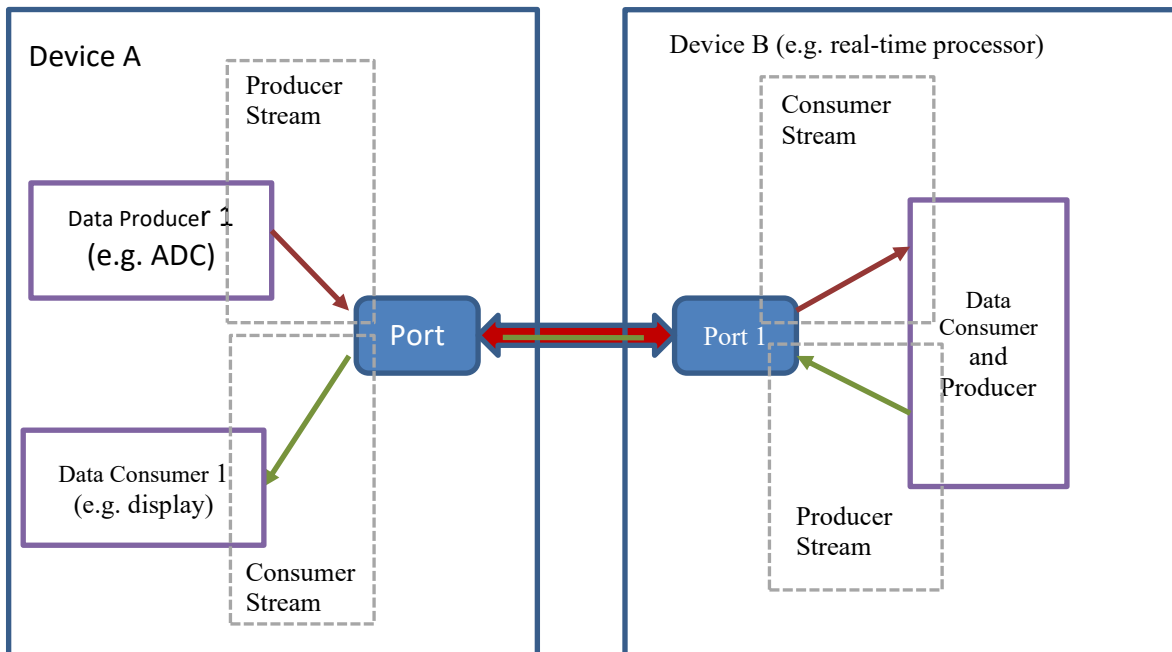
Device A

Producer Stream

Data Producer 1 (e.g. ADC)

Port

Data Consumer 1 (e.g. display)

Consumer Stream

Device B (e.g. real-time processor)

Consumer Stream

Port 1

Data Consumer and Producer

Producer Stream